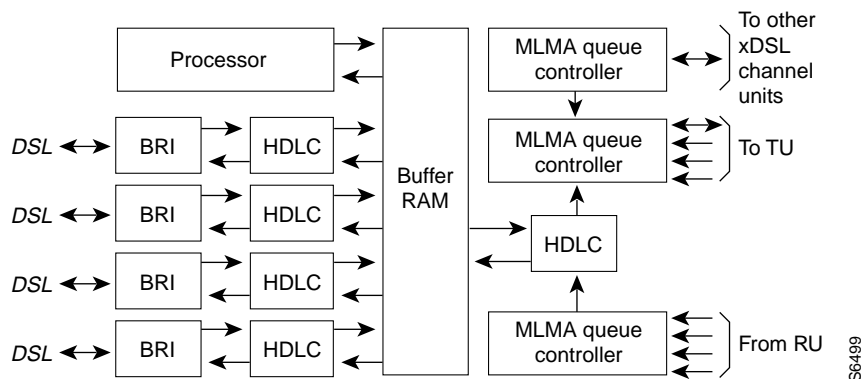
Processor

DSL
BRI
HDLC

DSL
BRI
HDLC

DSL
BRI
HDLC

DSL
BRI
HDLC

Buffer RAM

MLMA queue controller

To other xDSL channel units

MLMA queue controller

To TU

HDLC

MLMA queue controller

From RU

36499